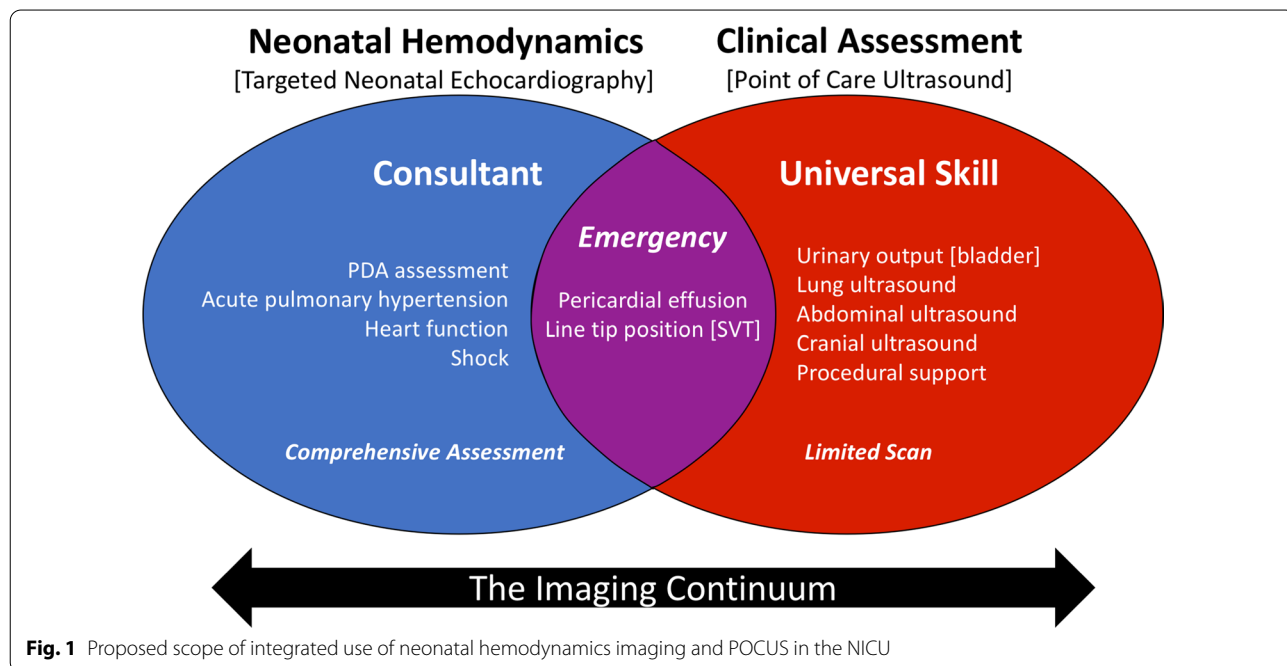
Neonatal Hemodynamics
[Targeted Neonatal Echocardiography]

Clinical Assessment
[Point of Care Ultrasound]

Consultant

PDA assessment
Acute pulmonary hypertension
Heart function
Shock

Comprehensive Assessment

Emergency

Pericardial effusion
Line tip position [SVT]

Universal Skill

Urinary output [bladder]
Lung ultrasound
Abdominal ultrasound
Cranial ultrasound
Procedural support

Limited Scan

The Imaging Continuum

**Fig. 1** Proposed scope of integrated use of neonatal hemodynamics imaging and POCUS in the NICU